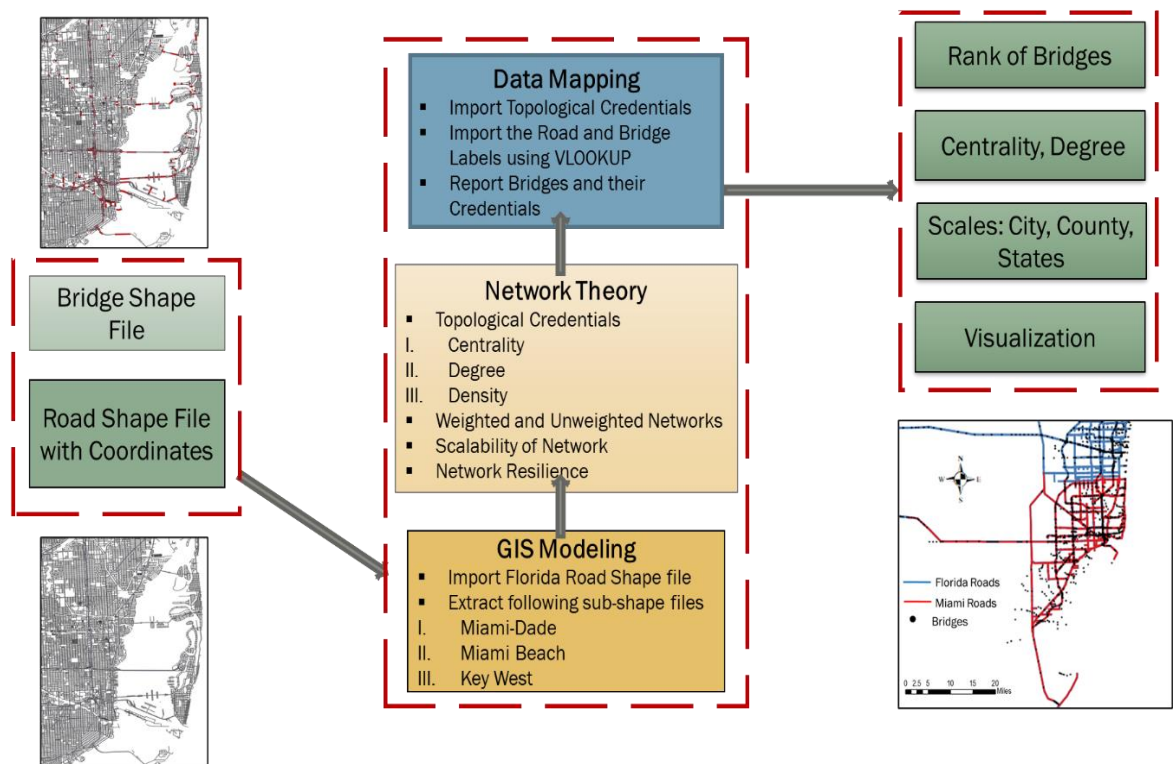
Bridge Shape File

Road Shape File with Coordinates

Data Mapping
- Import Topological Credentials
- Import the Road and Bridge Labels using VLOOKUP
- Report Bridges and their Credentials

Network Theory
- Topological Credentials
I. Centrality
II. Degree
III. Density
- Weighted and Unweighted Networks
- Scalability of Network
- Network Resilience

GIS Modeling
- Import Florida Road Shape file
- Extract following sub-shape files
I. Miami-Dade
II. Miami Beach
III. Key West

Rank of Bridges

Centrality, Degree

Scales: City, County, States

Visualization

N
W E
S

Florida Roads
Miami Roads
Bridges

0 2.5 5 10 15 20 Miles